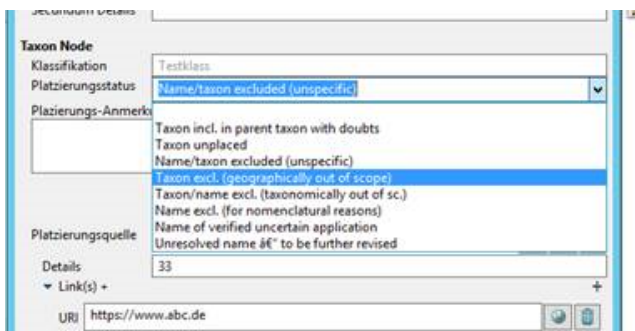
Secundum Details

Taxon Node

Klassifikation Testklass

Platzierungsstatus Name/taxon excluded (unspecific)

Plazierungs-Anmerk

Taxon incl. in parent taxon with doubts
Taxon unplaced
Name/taxon excluded (unspecific)
Taxon excl. (geographically out of scope)
Taxon/name excl. (taxonomically out of sc.)
Name excl. (for nomenclatural reasons)
Name of verified uncertain application
Unresolved name â€“ to be further revised

Platzierungsquelle

Details 33

Link(s) +

+

URI https://www.abc.de